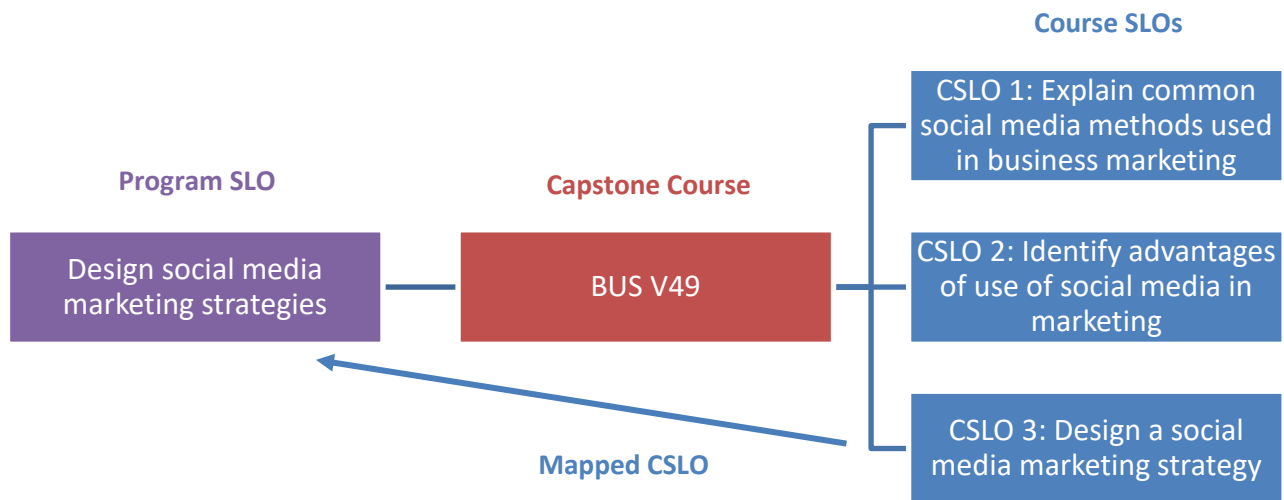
Course SLOs

Program SLO

Capstone Course

Design social media marketing strategies

BUS V49

CSLO 1: Explain common social media methods used in business marketing

CSLO 2: Identify advantages of use of social media in marketing

CSLO 3: Design a social media marketing strategy

Mapped CSLO